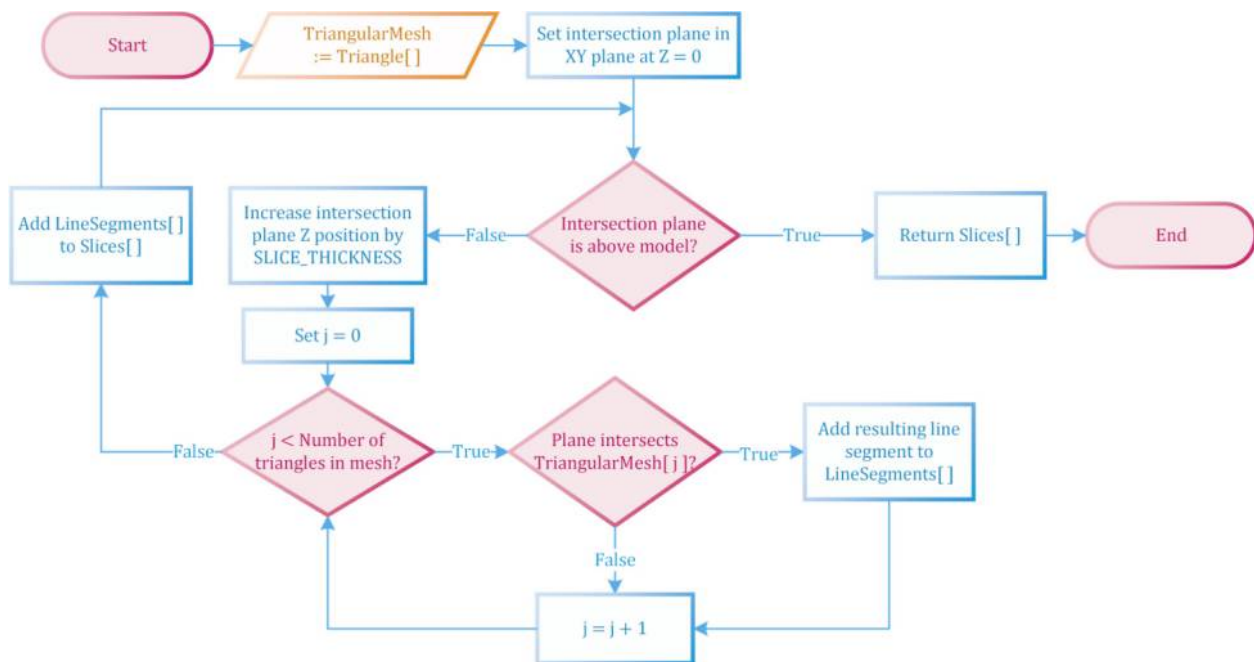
Start

TriangularMesh := Triangle[ ]

Set intersection plane in XY plane at Z = 0

Intersection plane is above model?

True

Return Slices[ ]

End

False

Increase intersection plane Z position by SLICE_THICKNESS

Add LineSegments[ ] to Slices[ ]

Set j = 0

j < Number of triangles in mesh?

False

True

Plane intersects TriangularMesh[ j ]?

True

Add resulting line segment to LineSegments[ ]

False

j = j + 1